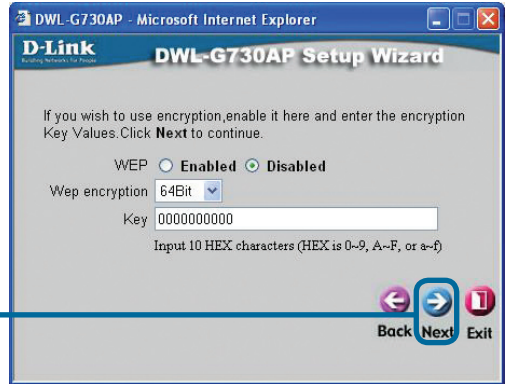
DWL-G730AP - Microsoft Internet Explorer

D-Link
Building Networks for People

DWL-G730AP Setup Wizard

If you wish to use encryption,enable it here and enter the encryption Key Values. Click **Next** to continue.

WEP ○ Enabled ⊙ Disabled

Wep encryption 64Bit

Key 0000000000

Input 10 HEX characters (HEX is 0~9, A~F, or a~f)

Back Next Exit